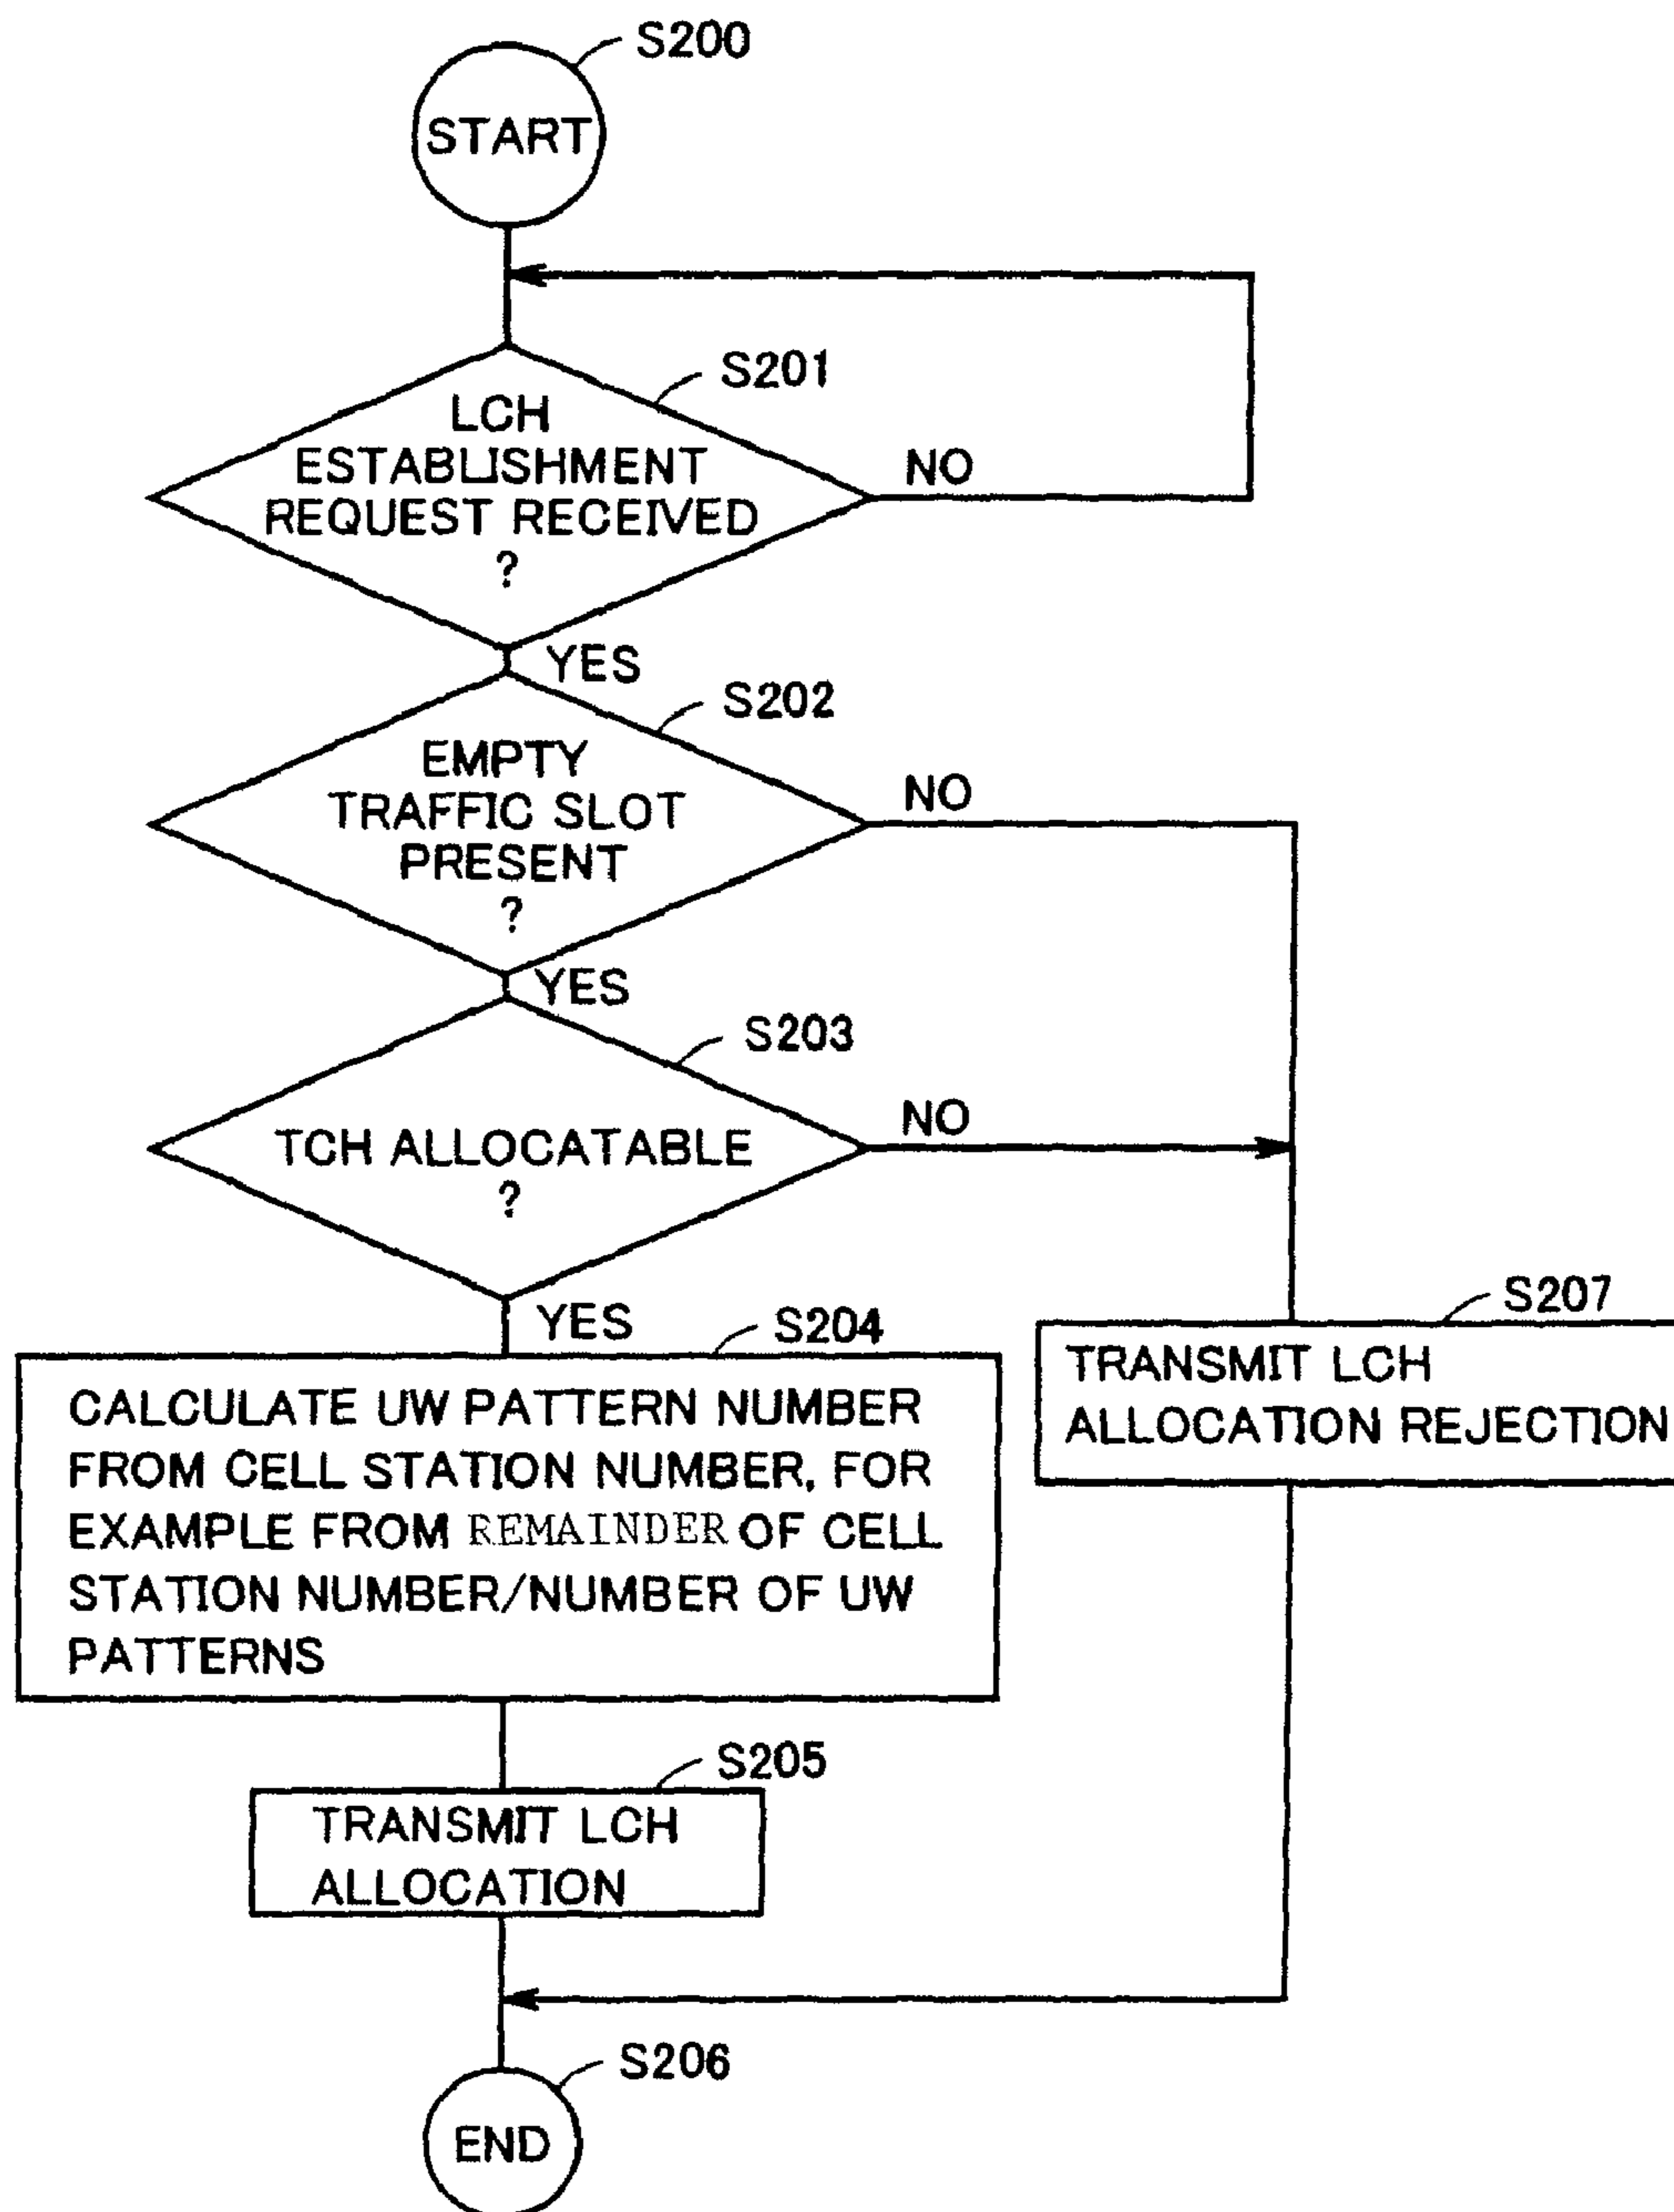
S200
START

S201
LCH ESTABLISHMENT REQUEST RECEIVED ?
NO
YES

S202
EMPTY TRAFFIC SLOT PRESENT ?
NO
YES

S203
TCH ALLOCATABLE ?
NO
YES

S204
CALCULATE UW PATTERN NUMBER FROM CELL STATION NUMBER, FOR EXAMPLE FROM REMAINDER OF CELL STATION NUMBER/NUMBER OF UW PATTERNS

S207
TRANSMIT LCH ALLOCATION REJECTION

S205
TRANSMIT LCH ALLOCATION

S206
END